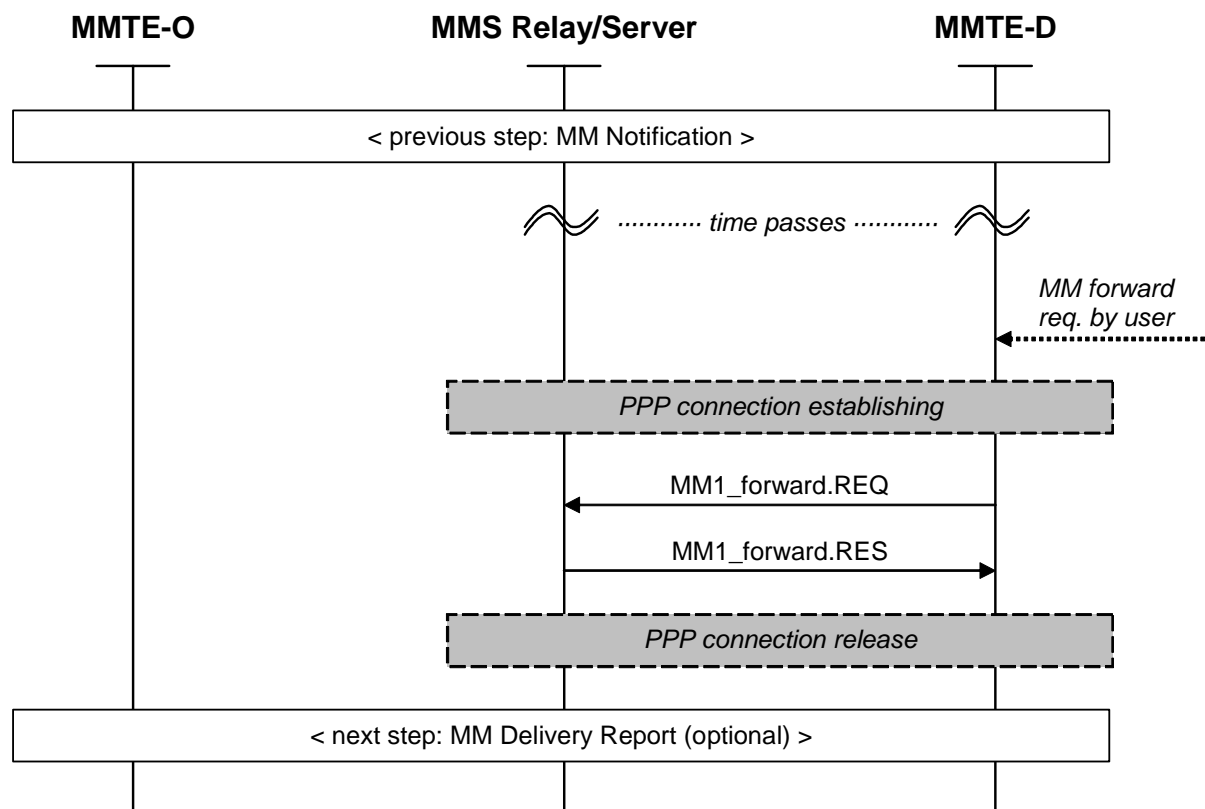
MMTE-O
MMS Relay/Server
MMTE-D

< previous step: MM Notification >

............ time passes ............

MM forward req. by user

PPP connection establishing

MM1_forward.REQ

MM1_forward.RES

PPP connection release

< next step: MM Delivery Report (optional) >